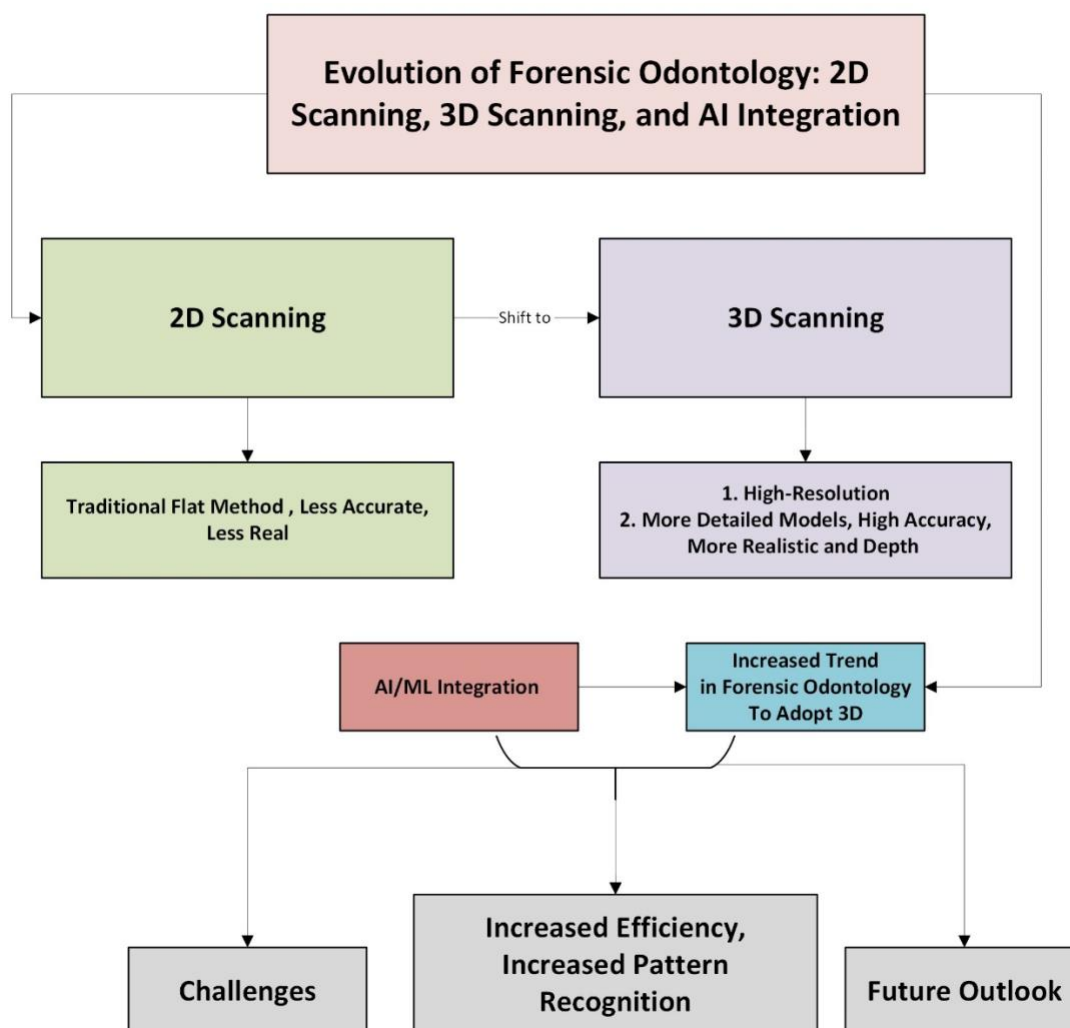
Evolution of Forensic Odontology: 2D Scanning, 3D Scanning, and AI Integration

2D Scanning

Shift to

3D Scanning

Traditional Flat Method , Less Accurate, Less Real

1. High-Resolution
2. More Detailed Models, High Accuracy, More Realistic and Depth

AI/ML Integration

Increased Trend in Forensic Odontology To Adopt 3D

Challenges

Increased Efficiency, Increased Pattern Recognition

Future Outlook